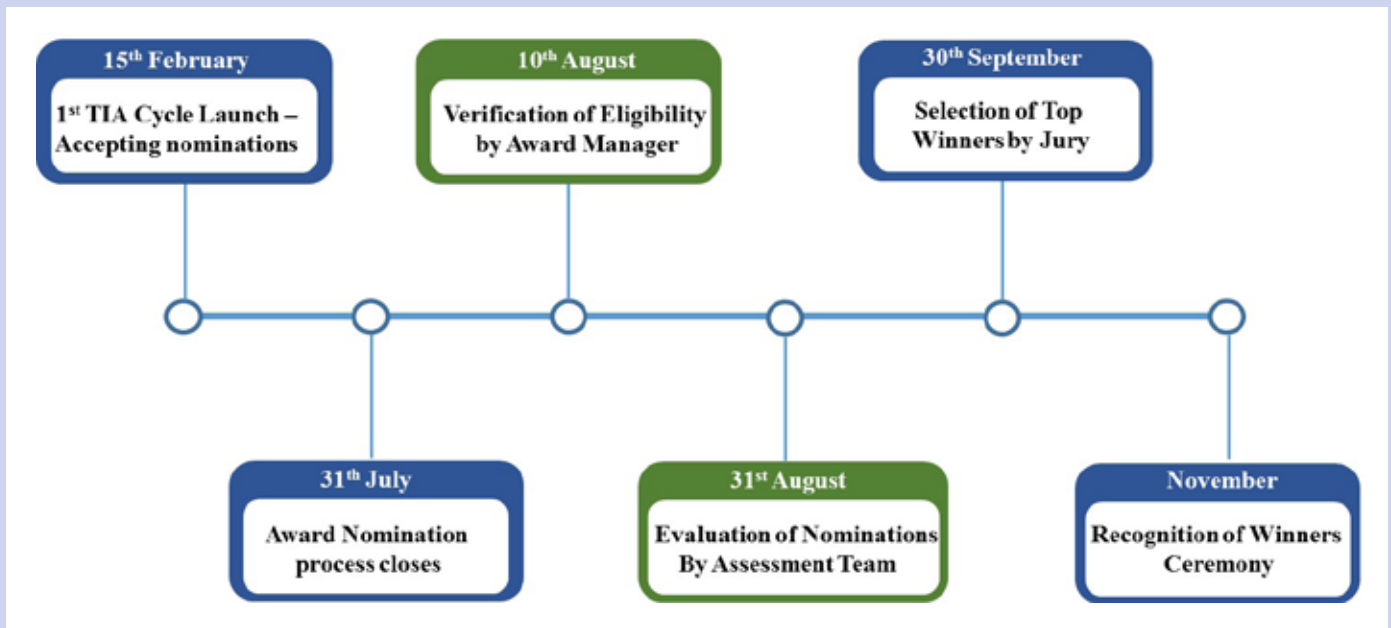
15$^{th}$ February

1$^{st}$ TIA Cycle Launch – Accepting nominations

10$^{th}$ August

Verification of Eligibility by Award Manager

30$^{th}$ September

Selection of Top Winners by Jury

31$^{th}$ July

Award Nomination process closes

31$^{st}$ August

Evaluation of Nominations By Assessment Team

November

Recognition of Winners Ceremony